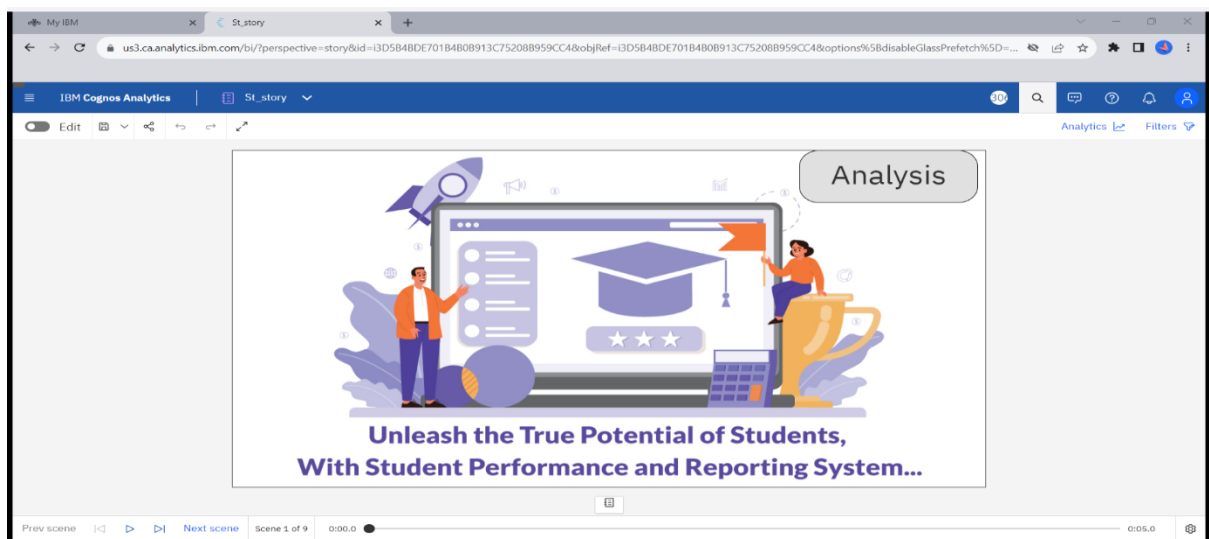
My IBM
St_story
us3.ca.analytics.ibm.com/bi/?perspective=story&id=i3D5B4BDE701B4B0B913C75208B959CC4&objRef=i3D5B4BDE701B4B0B913C75208B959CC4&options%5BdisableGlassPrefetch%5D=...
IBM Cognos Analytics
St_story
30
Edit
Analytics
Filters
Analysis
Unleash the True Potential of Students,
With Student Performance and Reporting System...
Prev scene
Next scene
Scene 1 of 9
0:00.0
0:05.0